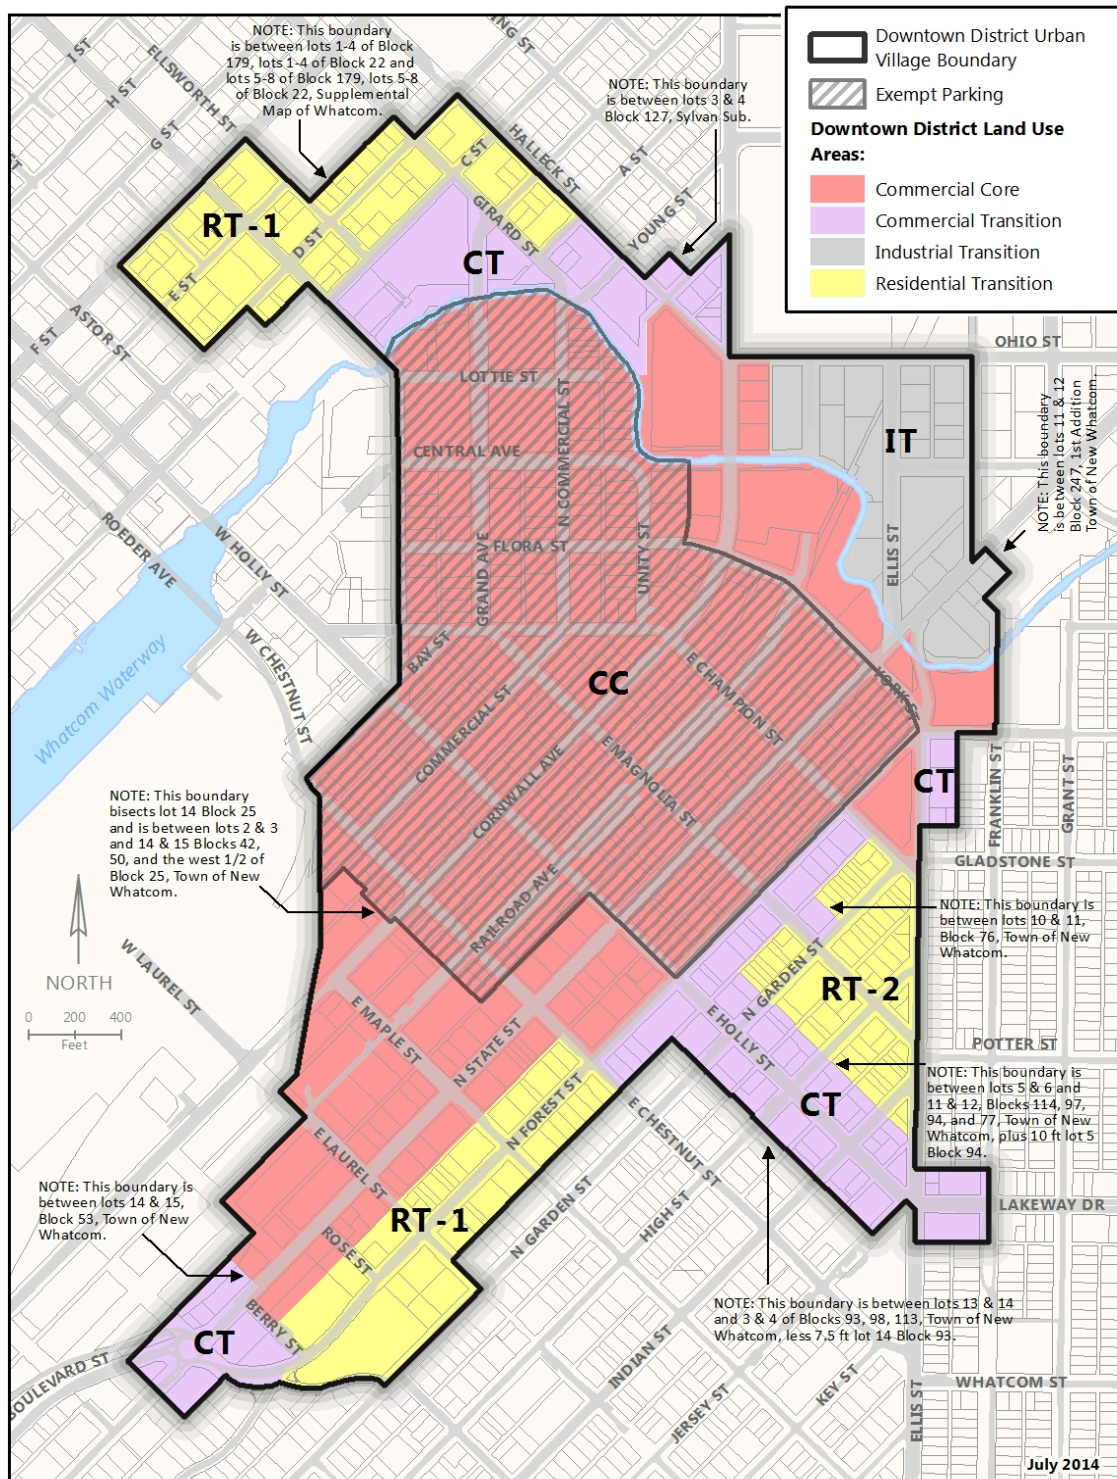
Downtown District Urban Village Boundary
Exempt Parking
Downtown District Land Use Areas:
Commercial Core
Commercial Transition
Industrial Transition
Residential Transition

NOTE: This boundary is between lots 1-4 of Block 179, lots 1-4 of Block 22 and lots 5-8 of Block 179, lots 5-8 of Block 22, Supplemental Map of Whatcom.

NOTE: This boundary is between lots 3 & 4 Block 127, Sylvan Sub.

NOTE: This boundary is between lots 11 & 12 Block 247, 1st Addition Town of New Whatcom.

NOTE: This boundary bisects lot 14 Block 25 and is between lots 2 & 3 and 14 & 15 Blocks 42, 50, and the west 1/2 of Block 25, Town of New Whatcom.

NOTE: This boundary is between lots 10 & 11, Block 76, Town of New Whatcom.

NOTE: This boundary is between lots 5 & 6 and 11 & 12, Blocks 114, 97, 94, and 77, Town of New Whatcom, plus 10 ft lot 5 Block 94.

NOTE: This boundary is between lots 14 & 15, Block 53, Town of New Whatcom.

NOTE: This boundary is between lots 13 & 14 and 3 & 4 of Blocks 93, 98, 113, Town of New Whatcom, less 7.5 ft lot 14 Block 93.

RT-1
CT
IT
CC
CT
RT-2
CT
RT-1
CT

1ST
H ST
ELLSWORTH ST
G ST
F ST
ASTOR ST
E ST
D ST
C ST
GIRARD ST
HALLECK ST
A ST
YOUNG ST
ING ST
OHIO ST
LOTTIE ST
CENTRAL AVE
N COMMERCIAL ST
FLORA ST
UNITY ST
GRAND AVE
ELLIS ST
YORK ST
ROEDER AVE
W HOLLY ST
W CHESTNUT ST
BAY ST
Whatcom Waterway
COMMERCIAL ST
CORNWALL AVE
E MAGNOLIA ST
E CHAMPION ST
FRANKLIN ST
GRANT ST
GLADSTONE ST
RAILROAD AVE
W LAUREL ST
NORTH
0 200 400
Feet
E MAPLE ST
N STATE ST
N GARDEN ST
E HOLLY ST
POTTER ST
N FOREST ST
E CHESTNUT ST
E LAUREL ST
ROSE ST
HIGH ST
N GARDEN ST
LAKEWAY DR
BERRY ST
OULEVARD ST
INDIAN ST
JERSEY ST
KEY ST
ELLIS ST
WHATCOM ST
July 2014